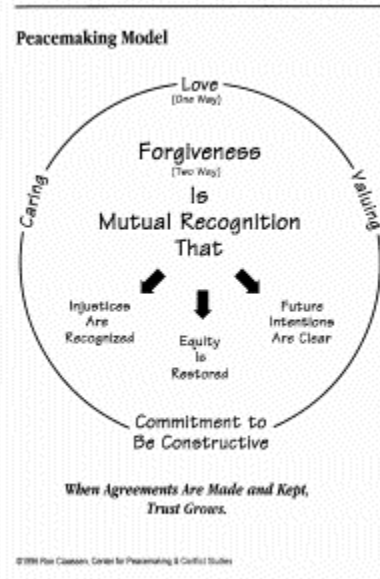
Peacemaking Model

Love
[One Way]

Caring

Valuing

Forgiveness
[Two Way]
Is
Mutual Recognition
That

Injustices Are Recognized

Equity Is Restored

Future Intentions Are Clear

Commitment to Be Constructive

When Agreements Are Made and Kept, Trust Grows.

©1996 Ron Claassen, Center for Peacemaking & Conflict Studies